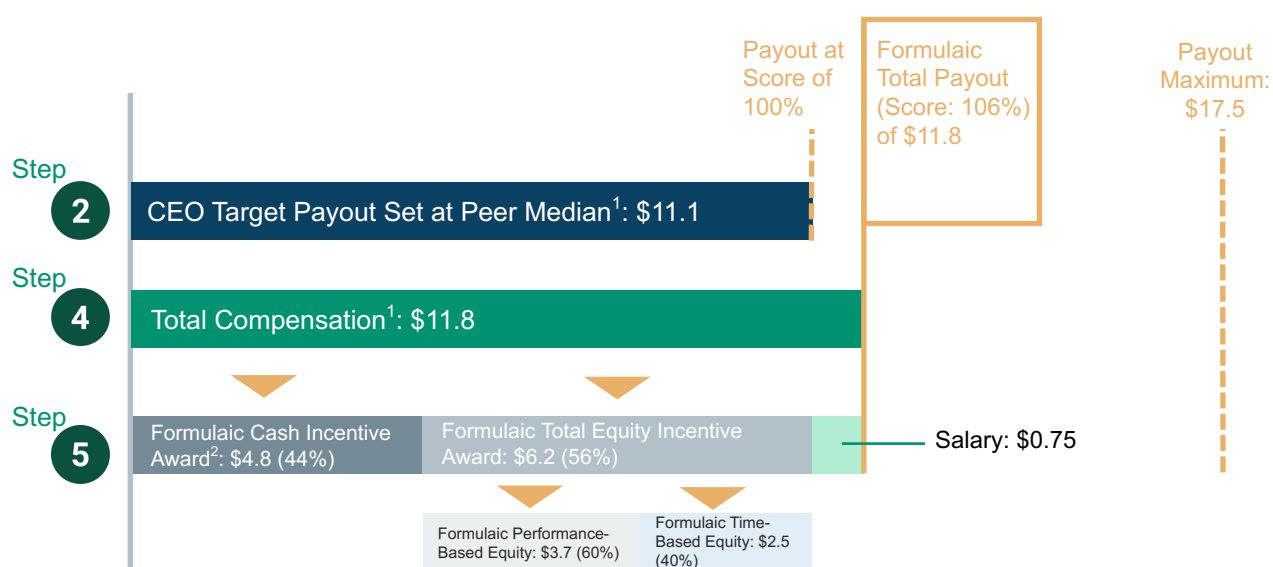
Payout at Score of 100%

Formulaic Total Payout (Score: 106%) of $11.8

Payout Maximum: $17.5

Step 2

CEO Target Payout Set at Peer Median$^1$: $11.1

Step 4

Total Compensation$^1$: $11.8

Step 5

Formulaic Cash Incentive Award$^2$: $4.8 (44%)

Formulaic Total Equity Incentive Award: $6.2 (56%)

Salary: $0.75

Formulaic Performance-Based Equity: $3.7 (60%)

Formulaic Time-Based Equity: $2.5 (40%)